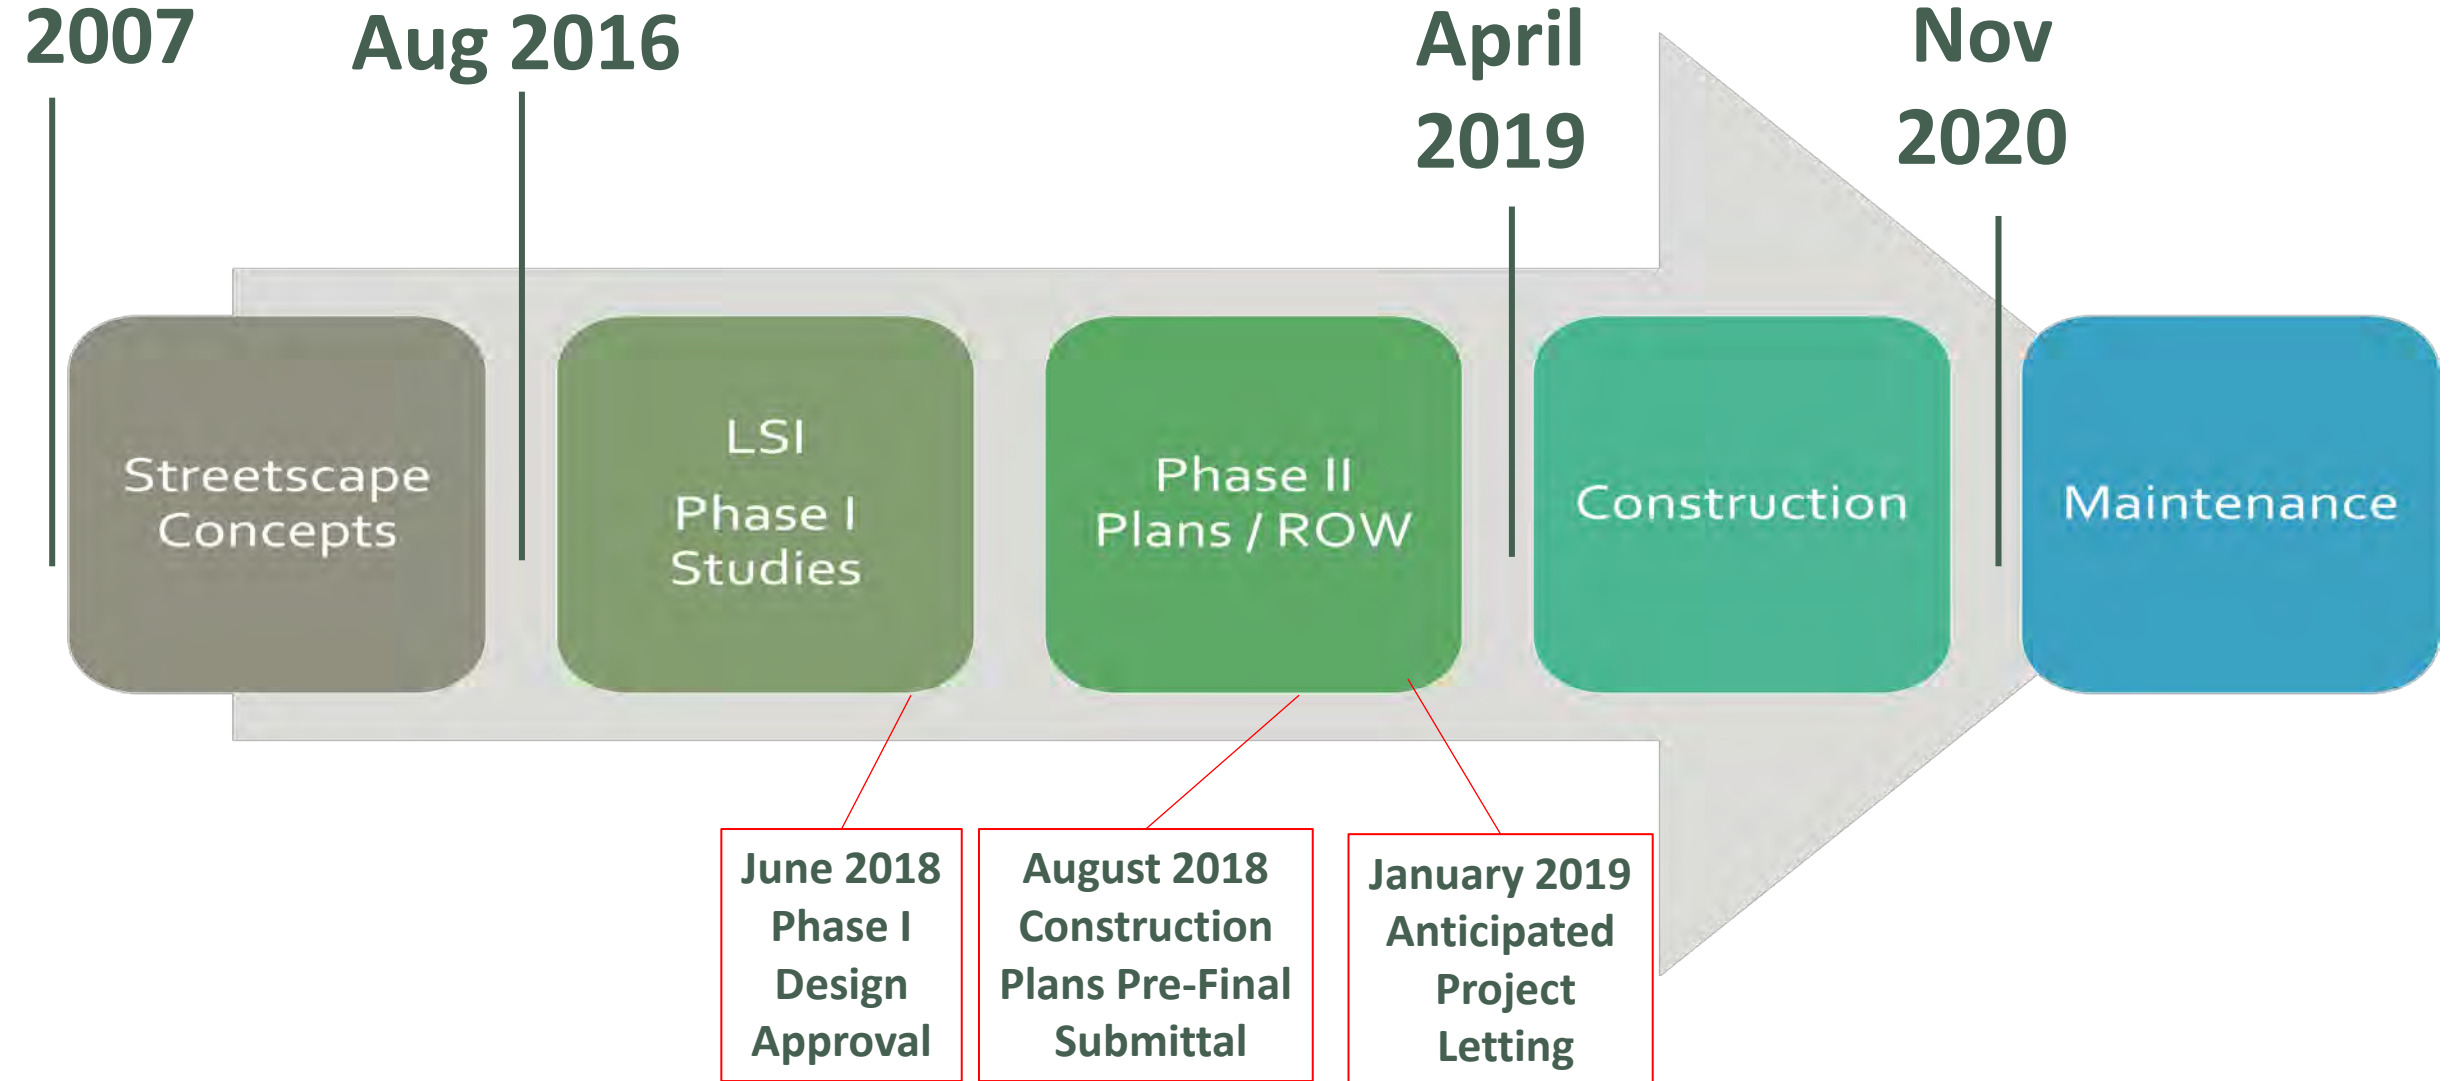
2007

Aug 2016

April 2019

Nov 2020

Streetscape Concepts

LSI

Phase I Studies

Phase II Plans / ROW

Construction

Maintenance

June 2018 Phase I Design Approval

August 2018 Construction Plans Pre-Final Submittal

January 2019 Anticipated Project Letting